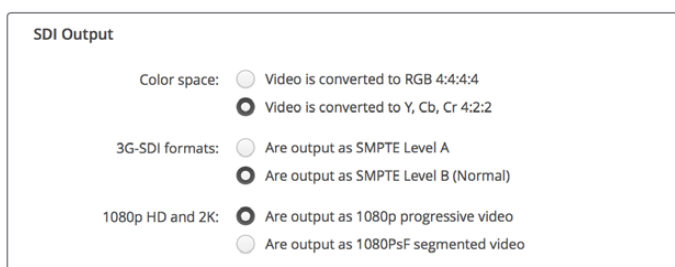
SDI Output

Color space: Video is converted to RGB 4:4:4:4
Video is converted to Y, Cb, Cr 4:2:2

3G-SDI formats: Are output as SMPTE Level A
Are output as SMPTE Level B (Normal)

1080p HD and 2K: Are output as 1080p progressive video
Are output as 1080PsF segmented video